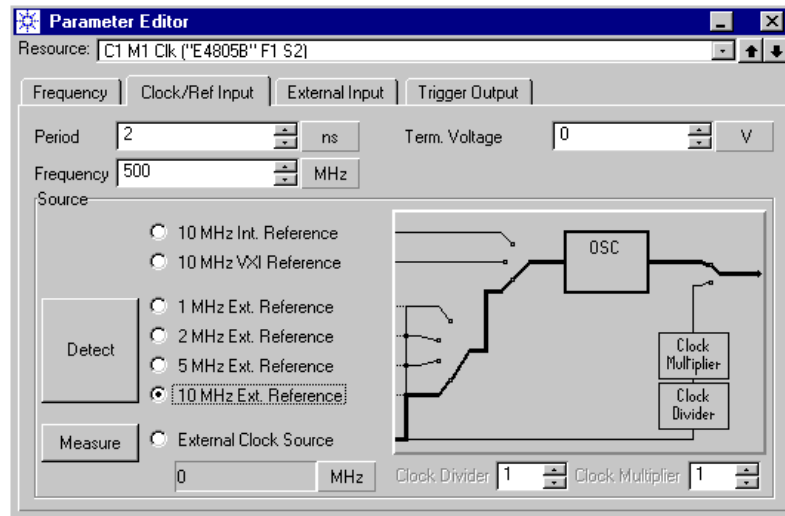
Parameter Editor

Resource: C1 M1 Clk ("E4805B" F1 S2)

Frequency | Clock/Ref Input | External Input | Trigger Output

Period 2 ns

Term. Voltage 0 V

Frequency 500 MHz

Source

10 MHz Int. Reference

10 MHz VXI Reference

Detect

1 MHz Ext. Reference

2 MHz Ext. Reference

5 MHz Ext. Reference

10 MHz Ext. Reference

Measure

External Clock Source

0 MHz

OSC

Clock Multiplier

Clock Divider

Clock Divider 1 Clock Multiplier 1